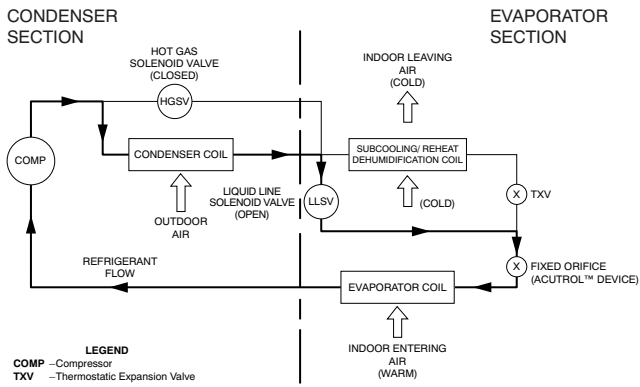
CONDENSER SECTION

EVAPORATOR SECTION

HOT GAS SOLENOID VALVE (CLOSED)

HGSV

INDOOR LEAVING AIR (COLD)

COMP

CONDENSER COIL

SUBCOOLING/ REHEAT DEHUMIDIFICATION COIL

TXV

LIQUID LINE SOLENOID VALVE (OPEN)

LLSV

(COLD)

OUTDOOR AIR

REFRIGERANT FLOW

FIXED ORIFICE (ACUTROL™ DEVICE)

EVAPORATOR COIL

LEGEND
COMP –Compressor
TXV –Thermostatic Expansion Valve

INDOOR ENTERING AIR (WARM)